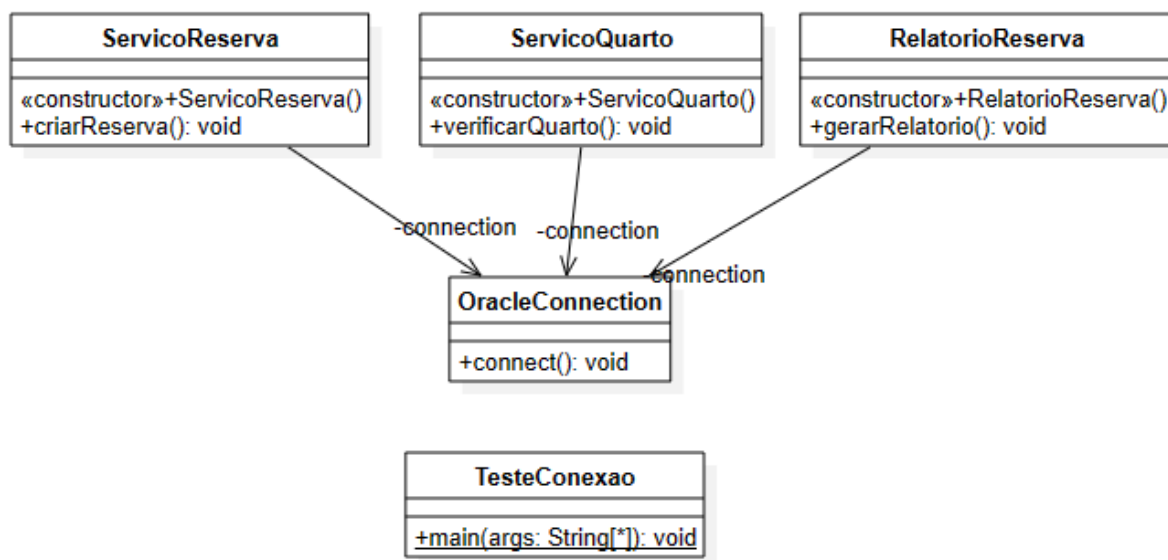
ServicoReserva

«constructor»+ServicoReserva()
+criarReserva(): void

ServicoQuarto

«constructor»+ServicoQuarto()
+verificarQuarto(): void

RelatorioReserva

«constructor»+RelatorioReserva()
+gerarRelatorio(): void

-connection

-connection

-connection

OracleConnection

+connect(): void

TesteConexao

+main(args: String[*]): void